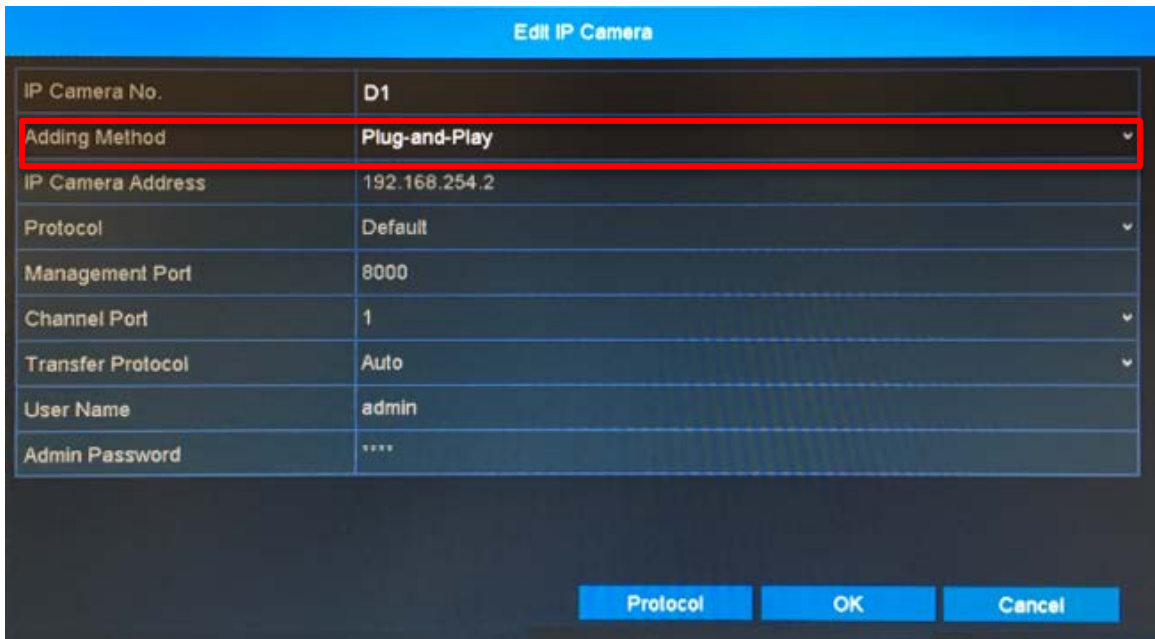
Edit IP Camera

| IP Camera No. | D1 |
|---|---|
| Adding Method | Plug-and-Play |
| IP Camera Address | 192.168.254.2 |
| Protocol | Default |
| Management Port | 8000 |
| Channel Port | 1 |
| Transfer Protocol | Auto |
| User Name | admin |
| Admin Password | **** |

Protocol OK Cancel